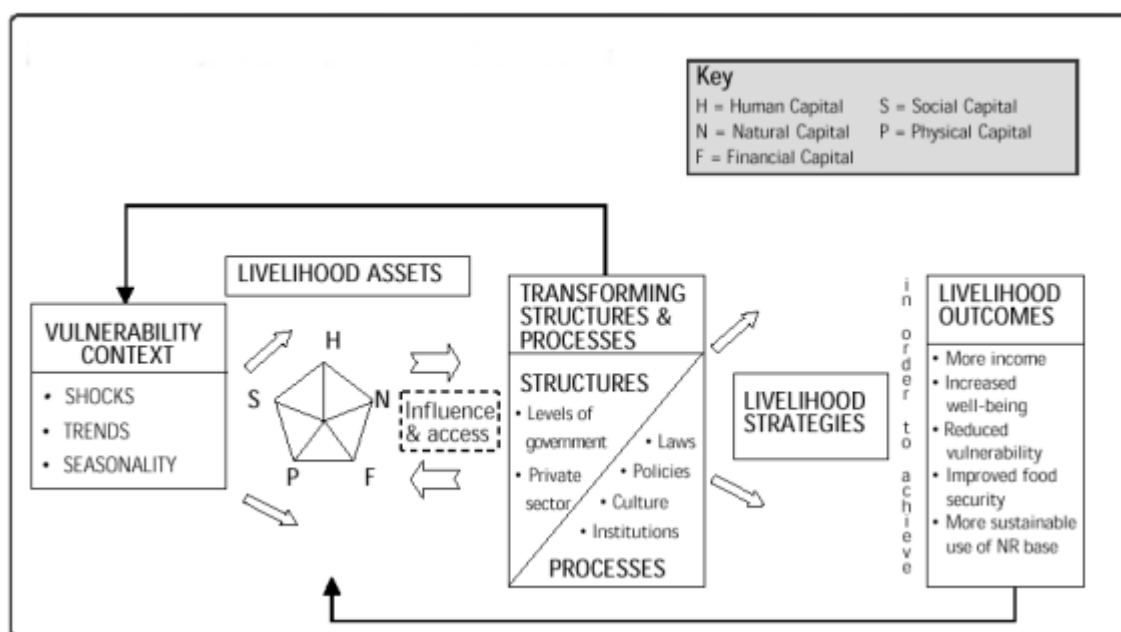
Key
H = Human Capital S = Social Capital
N = Natural Capital P = Physical Capital
F = Financial Capital

LIVELIHOOD ASSETS

VULNERABILITY CONTEXT
• SHOCKS
• TRENDS
• SEASONALITY

H
S
N
P
F

Influence & access

TRANSFORMING STRUCTURES & PROCESSES

STRUCTURES
• Levels of government
• Private sector
• Laws
• Policies
• Culture
• Institutions
PROCESSES

LIVELIHOOD STRATEGIES

in order to achieve

LIVELIHOOD OUTCOMES
• More income
• Increased well-being
• Reduced vulnerability
• Improved food security
• More sustainable use of NR base